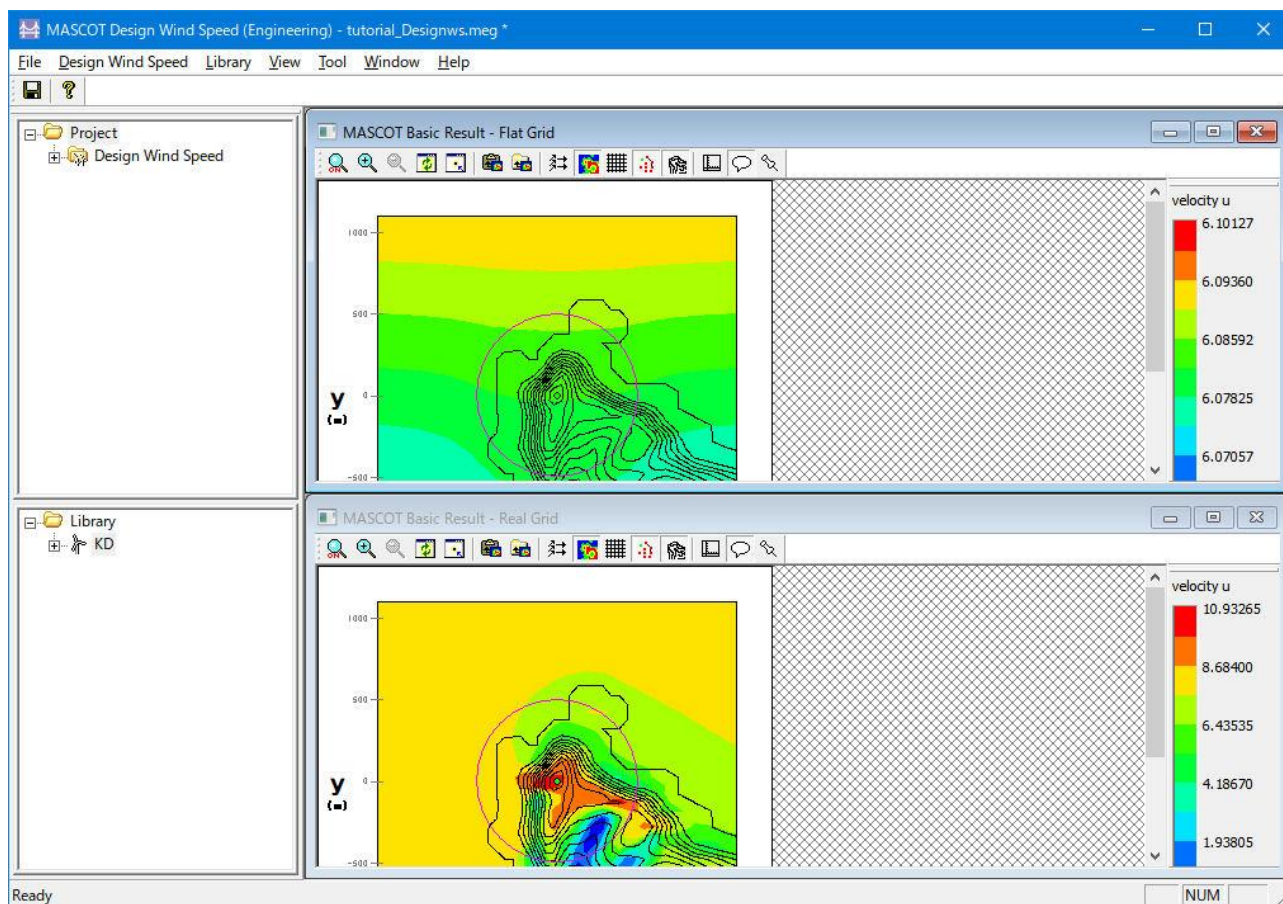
MASCOT Design Wind Speed (Engineering) - tutorial_Designws.meg *

File Design Wind Speed Library View Tool Window Help

Project
Design Wind Speed

Library
KD

MASCOT Basic Result - Flat Grid

1000
500
y
(m)
0
-500

velocity u
6.10127
6.09360
6.08592
6.07825
6.07057

MASCOT Basic Result - Real Grid

1000
500
y
(m)
0
-500

velocity u
10.93265
8.68400
6.43535
4.18670
1.93805

Ready
NUM